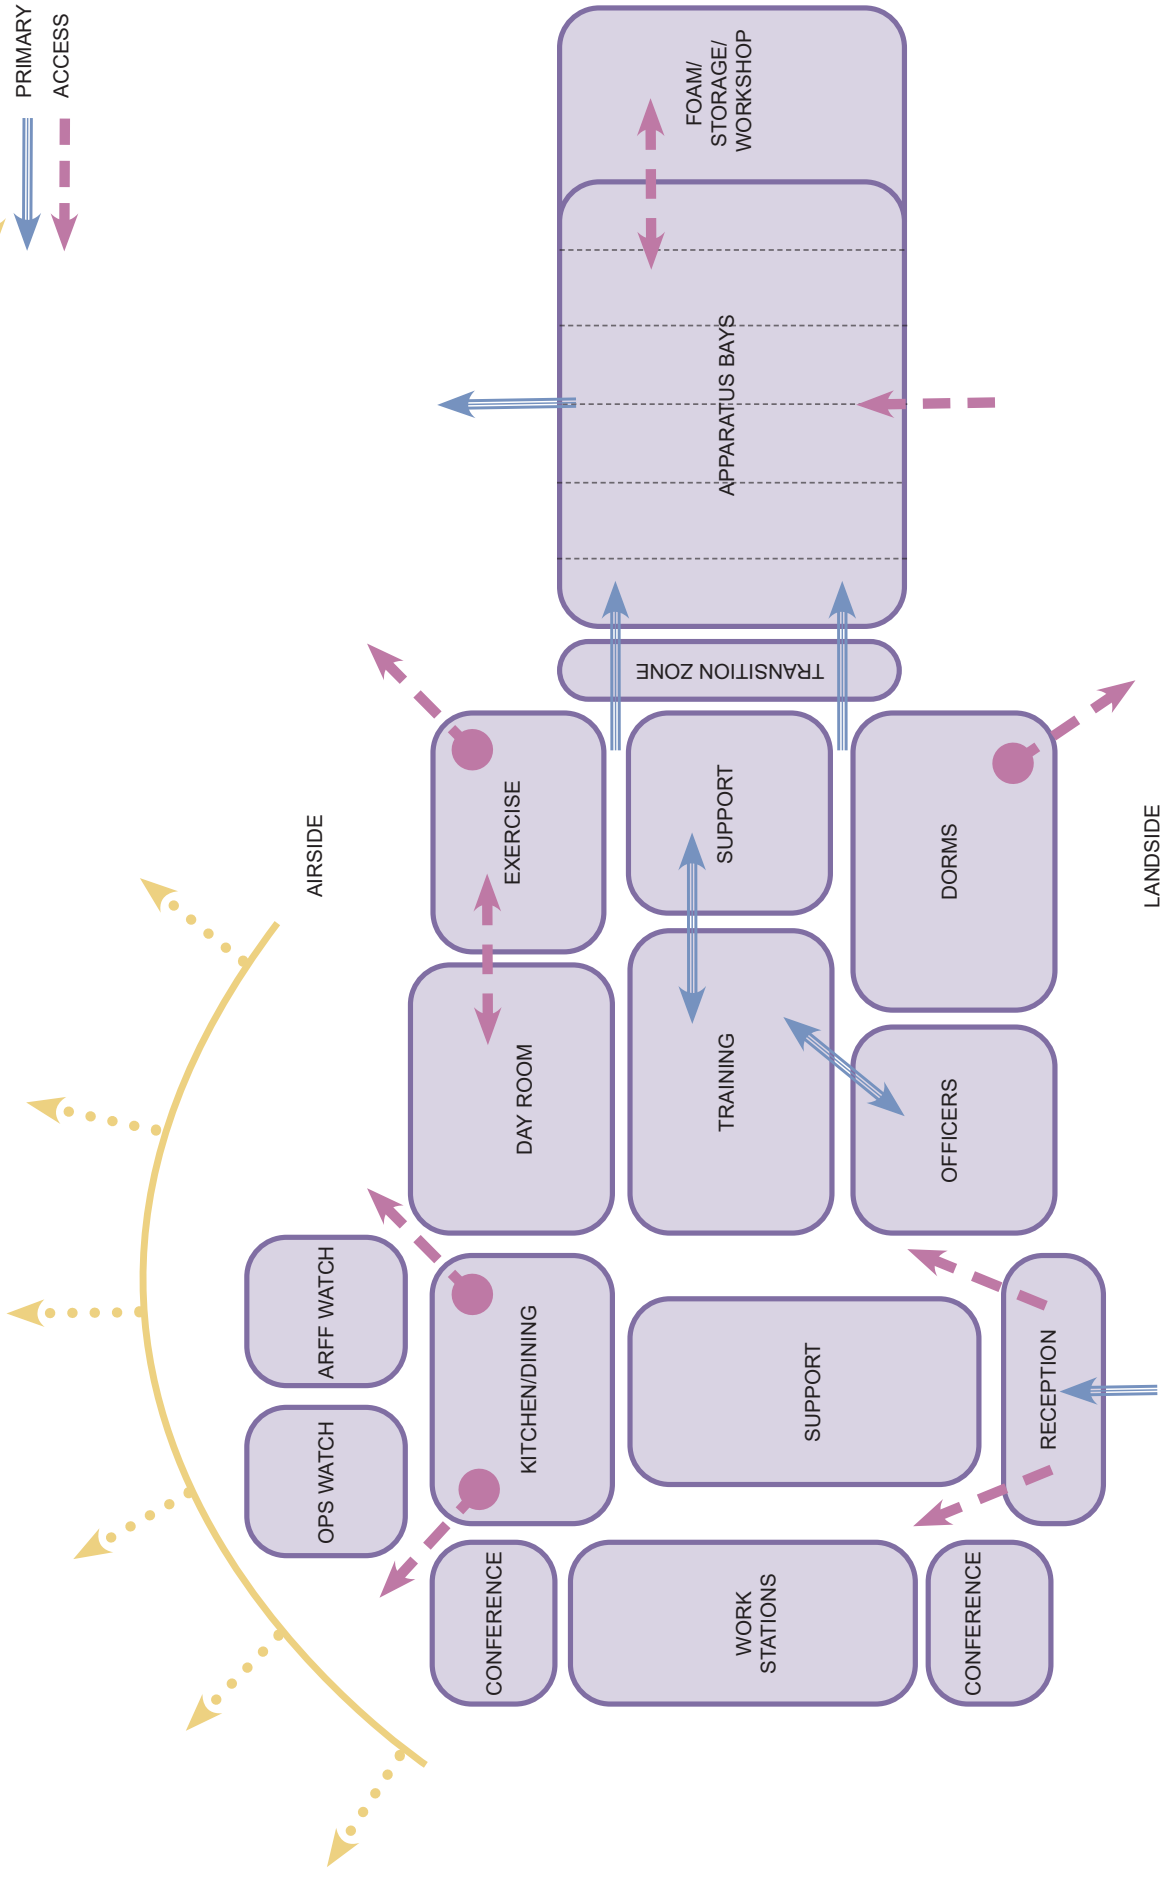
PRIMARY
ACCESS

FOAM/
STORAGE/
WORKSHOP

APPARATUS BAYS

TRANSITION ZONE

AIRSIDE

EXERCISE

SUPPORT

DORMS

LANDSIDE

DAY ROOM

TRAINING

OFFICERS

ARFF WATCH

KITCHEN/DINING

SUPPORT

RECEPTION

OPS WATCH

CONFERENCE

WORK
STATIONS

CONFERENCE